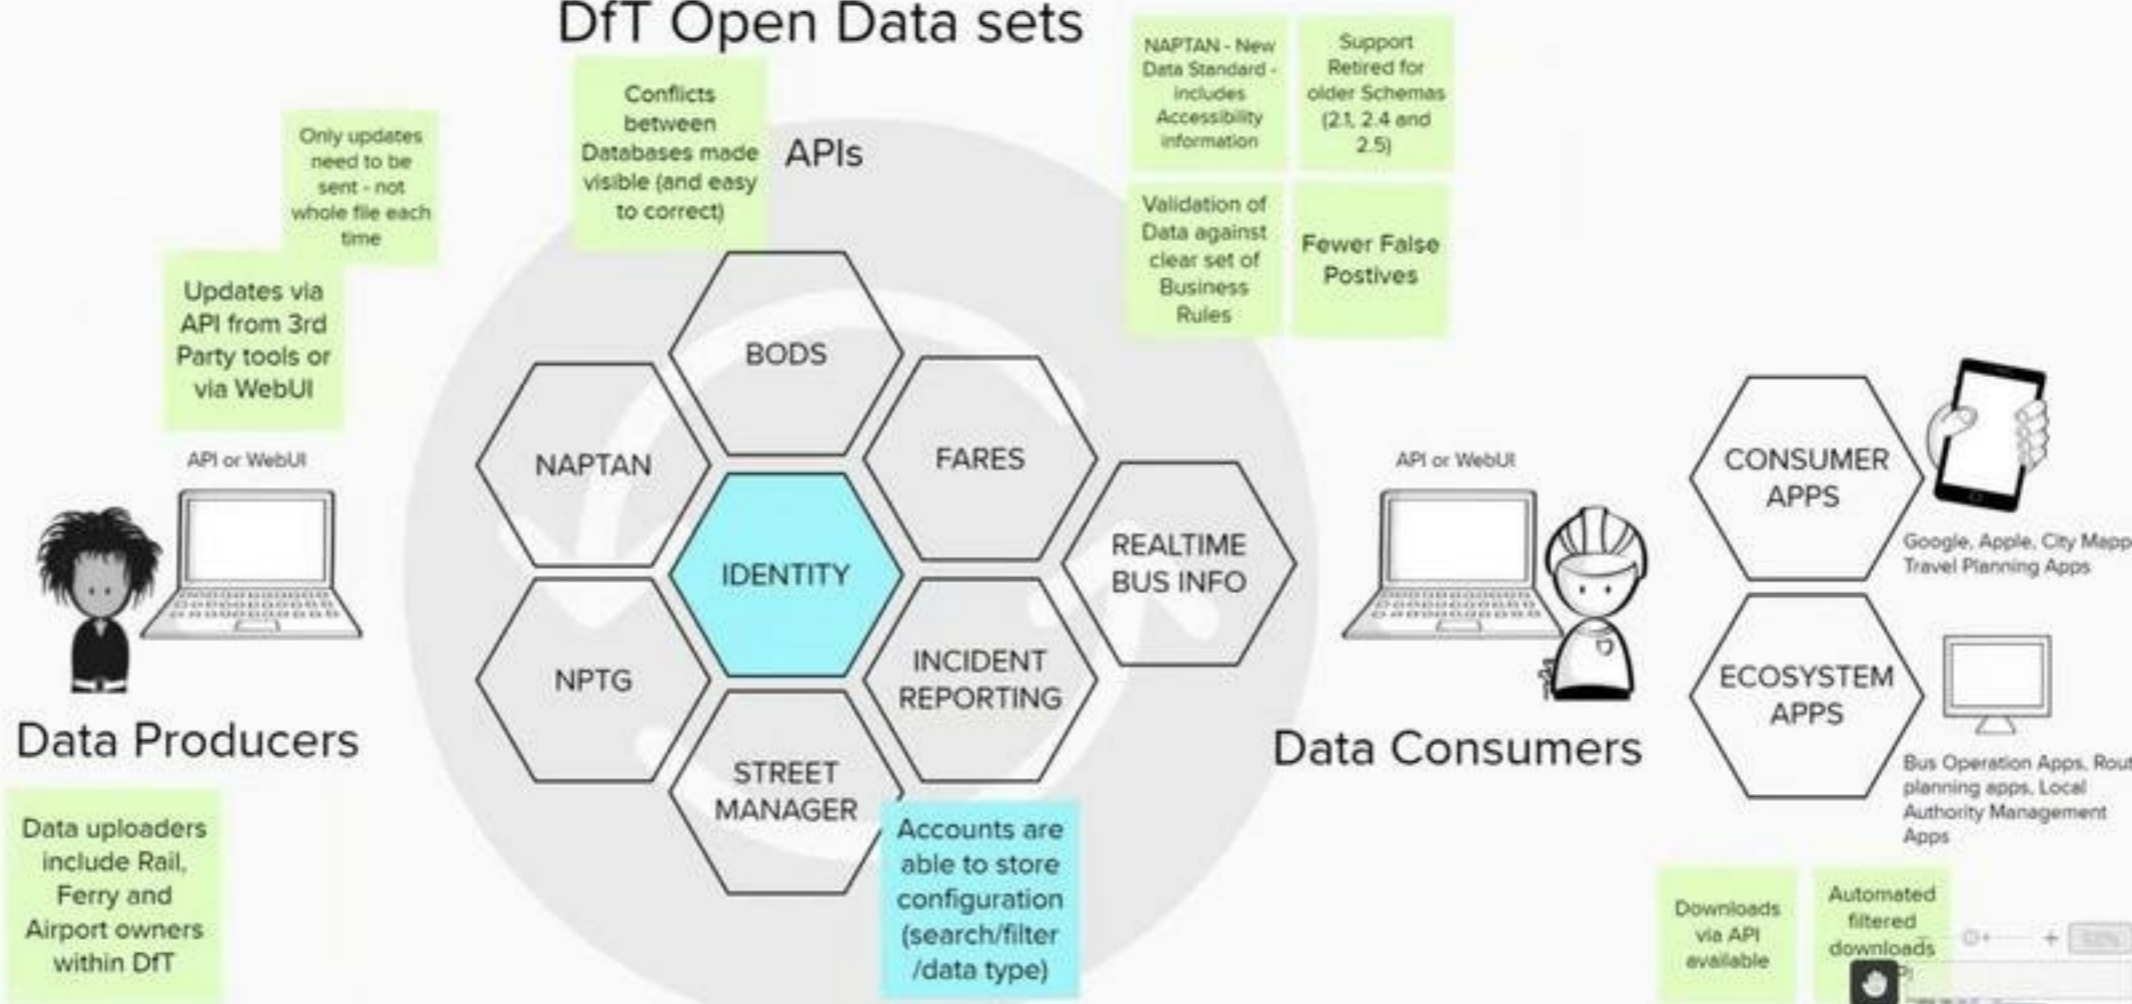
DfT Open Data sets

Only updates need to be sent - not whole file each time

Conflicts between Databases made visible (and easy to correct)

APIs

NAPTAN - New Data Standard - includes Accessibility information

Support Retired for older Schemas (2.1, 2.4 and 2.5)

Validation of Data against clear set of Business Rules

Fewer False Postives

Updates via API from 3rd Party tools or via WebUI

API or WebUI

BODS

NAPTAN

FARES

IDENTITY

REALTIME BUS INFO

NPTG

INCIDENT REPORTING

STREET MANAGER

Data Producers

Data uploaders include Rail, Ferry and Airport owners within DfT

Accounts are able to store configuration (search/filter /data type)

API or WebUI

Data Consumers

CONSUMER APPS

Google, Apple, City Mapp Travel Planning Apps

ECOSYSTEM APPS

Bus Operation Apps, Rout planning apps, Local Authority Management Apps

Downloads via API available

Automated filtered downloads